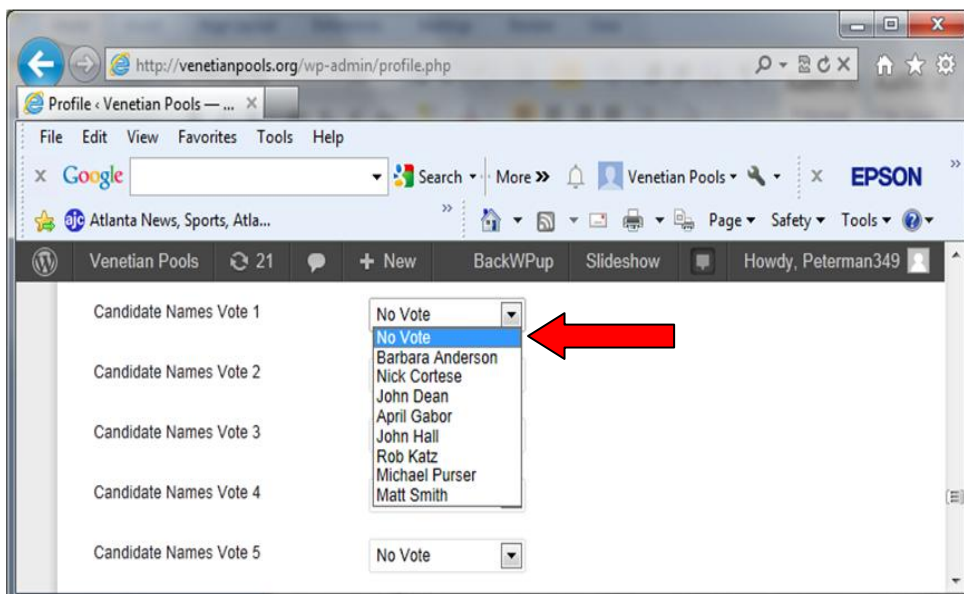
http://venetianpools.org/wp-admin/profile.php

Profile ‹ Venetian Pools — ...

File Edit View Favorites Tools Help

x Google Search More » Venetian Pools x EPSON

Atlanta News, Sports, Atla...

Page ▾ Safety ▾ Tools ▾

Venetian Pools 21 + New BackWPup Slideshow Howdy, Peterman349

Candidate Names Vote 1 No Vote

No Vote
Barbara Anderson
Nick Cortese
John Dean
April Gabor
John Hall
Rob Katz
Michael Purser
Matt Smith

Candidate Names Vote 2

Candidate Names Vote 3

Candidate Names Vote 4

Candidate Names Vote 5 No Vote